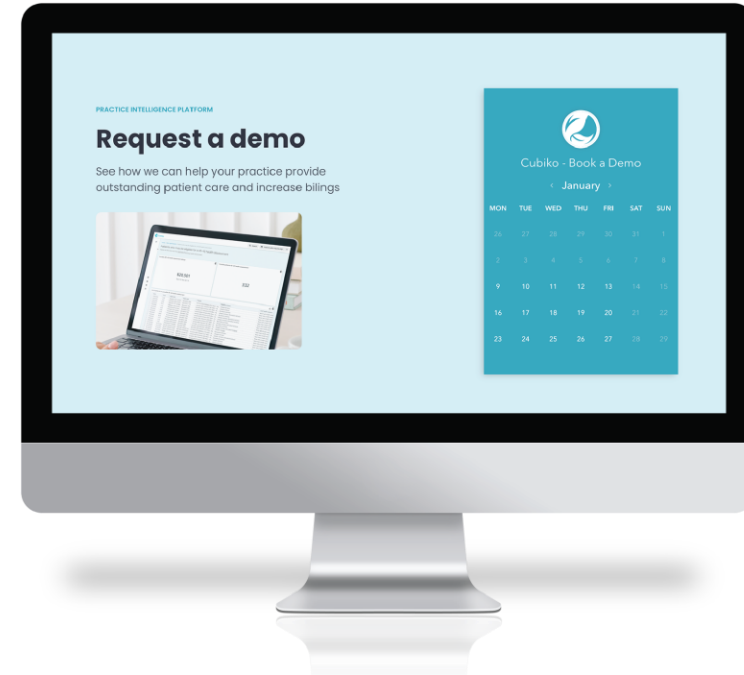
PRACTICE INTELLIGENCE PLATFORM

Request a demo

See how we can help your practice provide outstanding patient care and increase bilings

Cubiko - Book a Demo

‹ January ›

| MON | TUE | WED | THU | FRI | SAT | SUN |
|---|---|---|---|---|---|---|
| 26 | 27 | 28 | 29 | 30 | 31 | 1 |
| 2 | 3 | 4 | 5 | 6 | 7 | 8 |
| 9 | 10 | 11 | 12 | 13 | 14 | 15 |
| 16 | 17 | 18 | 19 | 20 | 21 | 22 |
| 23 | 24 | 25 | 26 | 27 | 28 | 29 |